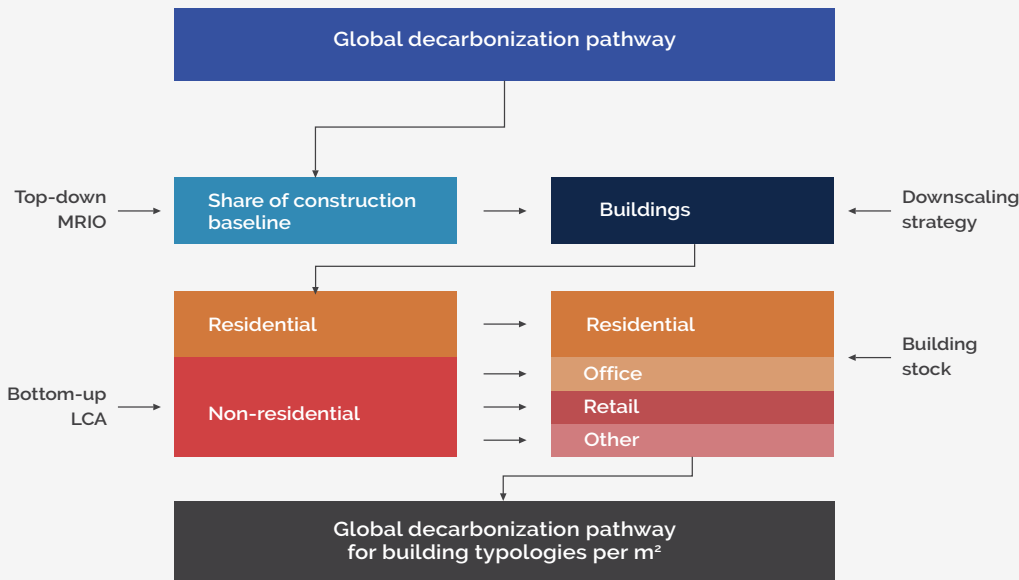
Global decarbonization pathway

Top-down MRIO

Share of construction baseline

Buildings

Downscaling strategy

Residential

Non-residential

Bottom-up LCA

Residential

Office

Retail

Other

Building stock

Global decarbonization pathway for building typologies per m²